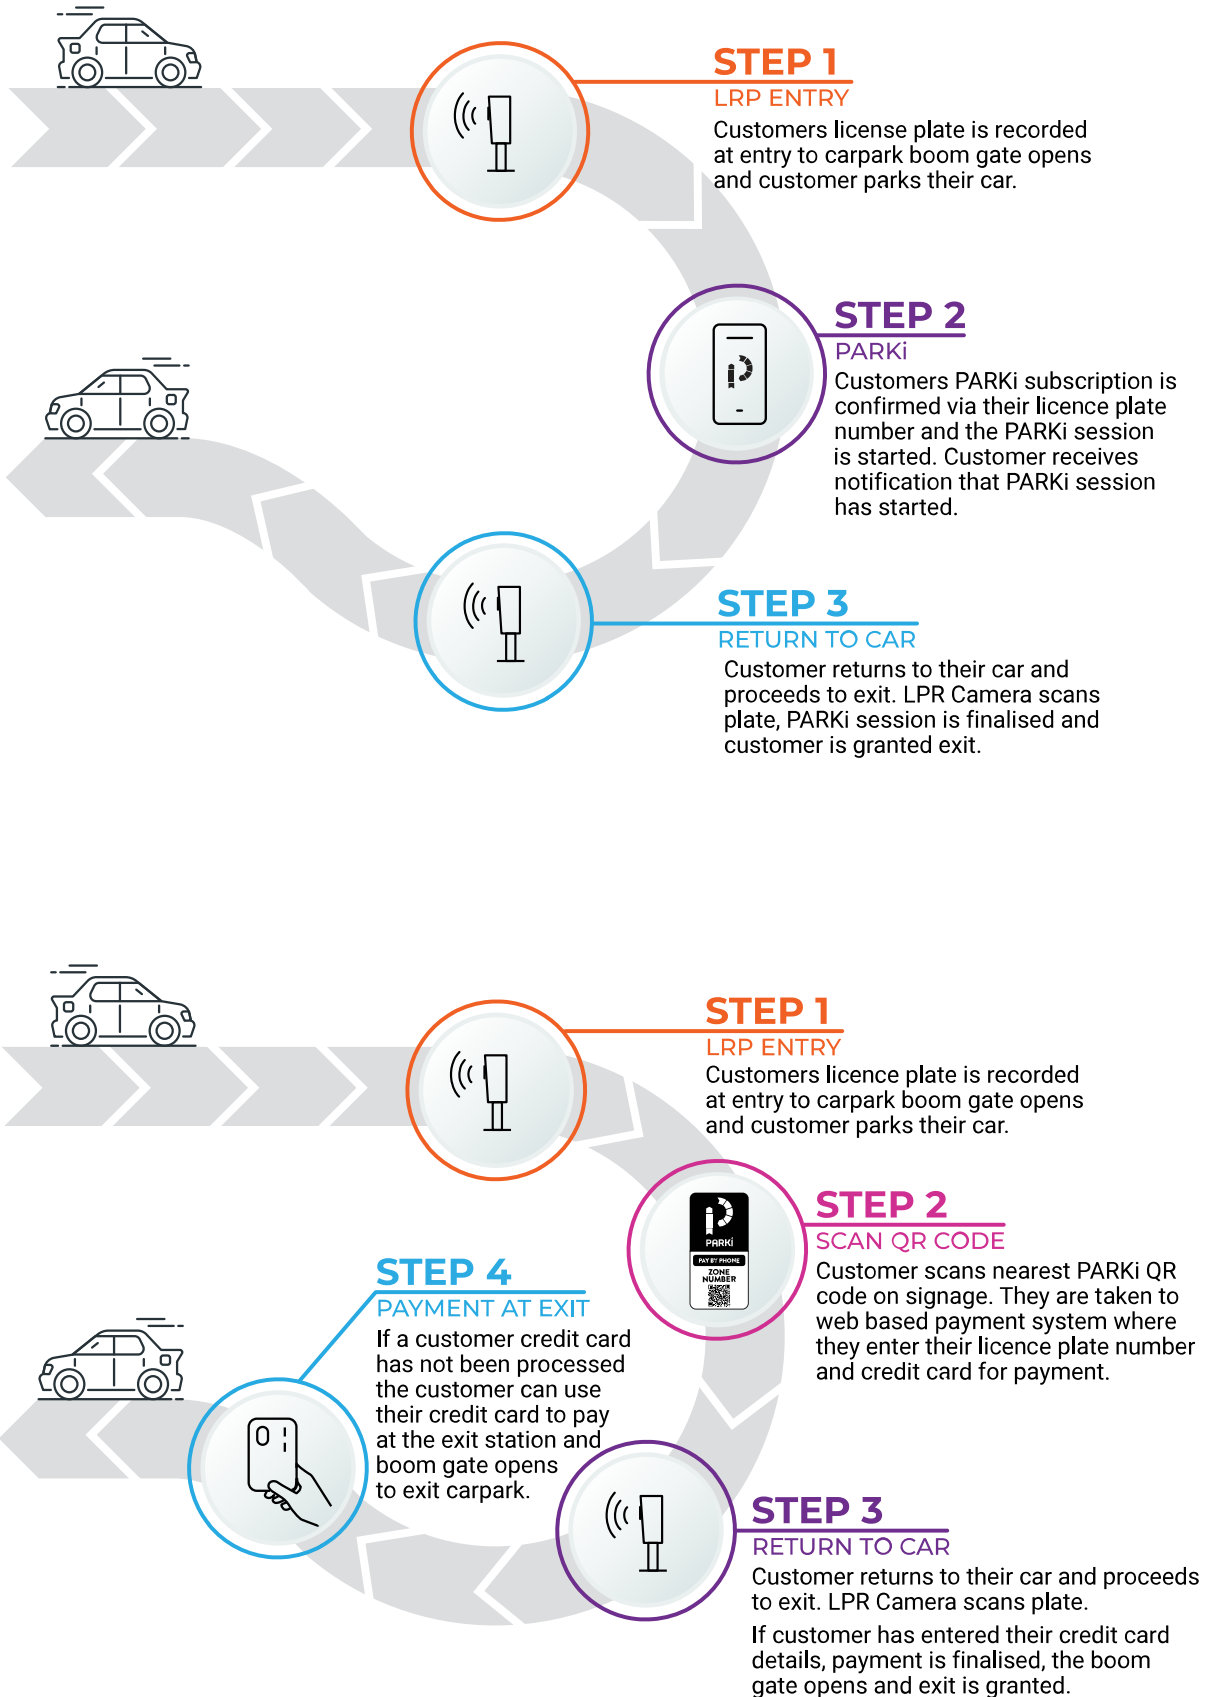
STEP 1
LRP ENTRY
Customers license plate is recorded at entry to carpark boom gate opens and customer parks their car.

STEP 2
PARKi
Customers PARKi subscription is confirmed via their licence plate number and the PARKi session is started. Customer receives notification that PARKi session has started.

STEP 3
RETURN TO CAR
Customer returns to their car and proceeds to exit. LPR Camera scans plate, PARKi session is finalised and customer is granted exit.

STEP 1
LRP ENTRY
Customers licence plate is recorded at entry to carpark boom gate opens and customer parks their car.

STEP 2
SCAN QR CODE
Customer scans nearest PARKi QR code on signage. They are taken to web based payment system where they enter their licence plate number and credit card for payment.

PARKi
PAY BY PHONE
ZONE NUMBER

STEP 4
PAYMENT AT EXIT
If a customer credit card has not been processed the customer can use their credit card to pay at the exit station and boom gate opens to exit carpark.

STEP 3
RETURN TO CAR
Customer returns to their car and proceeds to exit. LPR Camera scans plate.

If customer has entered their credit card details, payment is finalised, the boom gate opens and exit is granted.